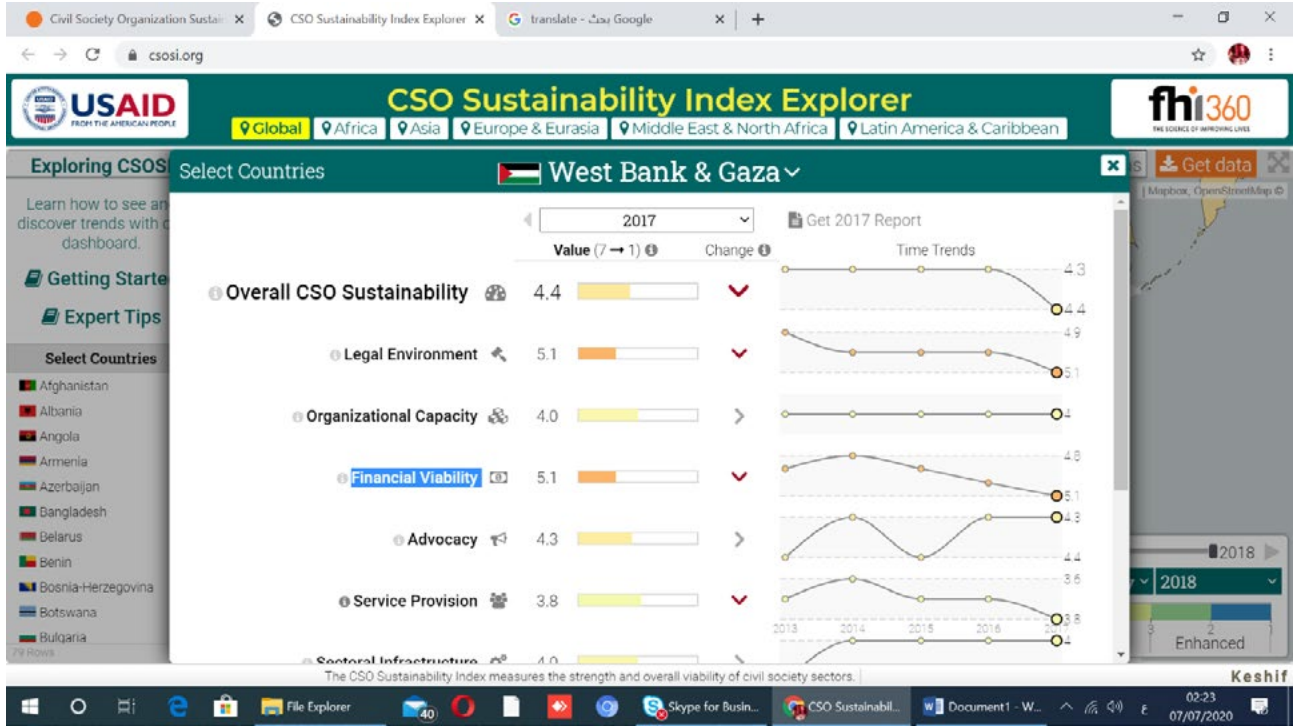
Civil Society Organization Sustai ×
CSO Sustainability Index Explorer ×
translate - بحث Google ×
+

csosi.org

USAID FROM THE AMERICAN PEOPLE

CSO Sustainability Index Explorer

Global | Africa | Asia | Europe & Eurasia | Middle East & North Africa | Latin America & Caribbean

fhi360 THE SCIENCE OF IMPROVING LIVES

Exploring CSOS

Learn how to see an discover trends with dashboard.

Getting Starte

Expert Tips

Select Countries

Afghanistan
Albania
Angola
Armenia
Azerbaijan
Bangladesh
Belarus
Benin
Bosnia-Herzegovina
Botswana
Bulgaria
79 Rows

Select Countries

West Bank & Gaza

2017

Get 2017 Report

Value (7 → 1) | Change | Time Trends

| | Value | | |
|---|---|---|---|
| Overall CSO Sustainability | 4.4 | 4.3 | 4.4 |
| Legal Environment | 5.1 | 4.9 | 5.1 |
| Organizational Capacity | 4.0 | | 4 |
| Financial Viability | 5.1 | 4.8 | 5.1 |
| Advocacy | 4.3 | 4.3 | 4.4 |
| Service Provision | 3.8 | 3.6 | 3.8 |
| Sectoral Infrastructure | 4.0 | | 4 |

2013 2014 2015 2016

Get data

Mapbox, OpenStreetMap ©

2018

2018

3 2

Enhanced

The CSO Sustainability Index measures the strength and overall viability of civil society sectors.

Keshif

File Explorer
40
Skype for Busin...
CSO Sustainabil...
Document1 - W...
02:23
07/07/2020